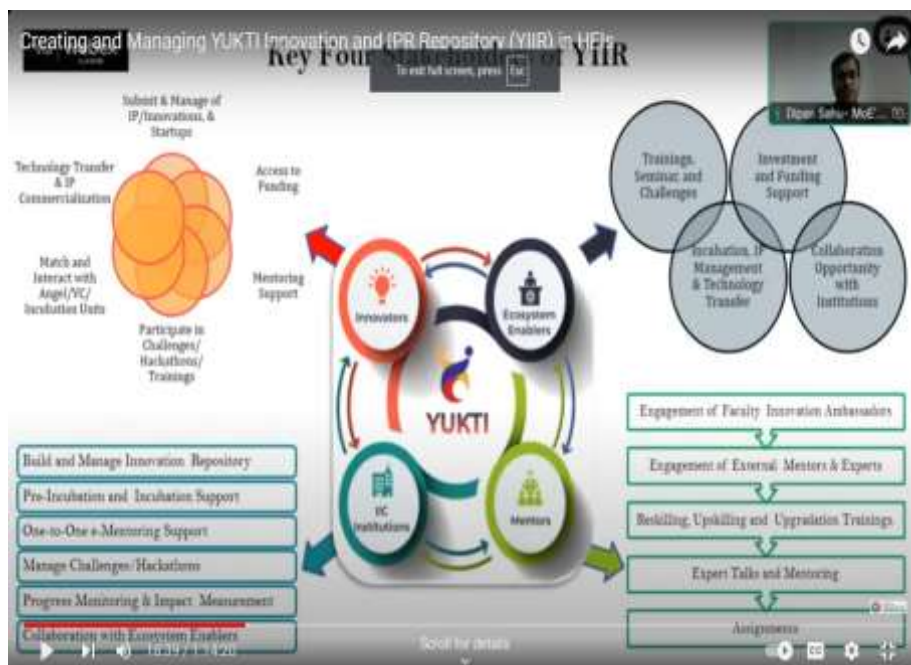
Creating and Managing YUKTI Innovation and IPR Repository (YIIR) in HEIs

Key Four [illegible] of YIIR

To exit full screen, press Esc

Dipan Sahu - MoE...

Submit & Manage of IP/Innovations, & Startups

Technology Transfer & IP Commercialization

Access to Funding

Match and Interact with Angel/VC/Incubation Units

Mentoring Support

Participate in Challenges/Hackathons/Trainings

Innovators

Ecosystem Enablers

YUKTI

IIC Institutions

Mentors

Trainings, Seminar and Challenges

Investment and Funding Support

Incubation, IP Management & Technology Transfer

Collaboration Opportunity with Institutions

Build and Manage Innovation Repository

Pre-Incubation and Incubation Support

One-to-One e-Mentoring Support

Manage Challenges/Hackathons

Progress Monitoring & Impact Measurement

Collaboration with Ecosystem Enablers

Engagement of Faculty Innovation Ambassadors

Engagement of External Mentors & Experts

Reskilling, Upskilling and Upgradation Trainings

Expert Talks and Mentoring

Assignments

Scroll for details

18:19 / 1:14:20